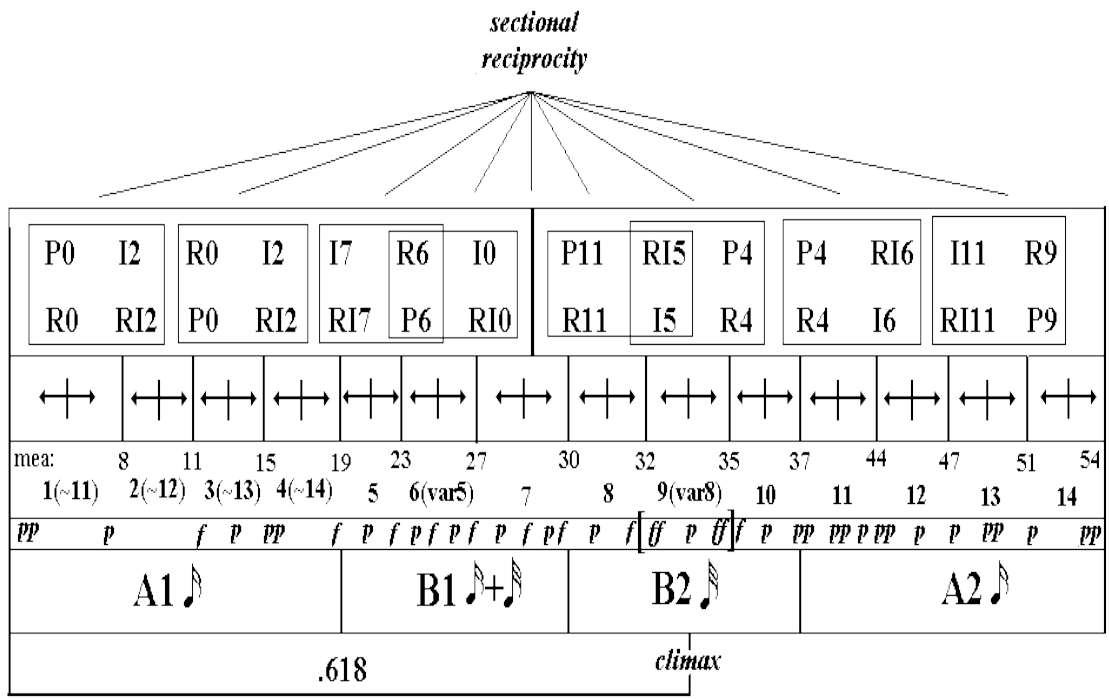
sectional reciprocity

| P0 I2 R0 RI2 | R0 I2 P0 RI2 | I7 R6 I0 RI7 P6 RI0 | P11 RI5 P4 R11 I5 R4 | P4 RI6 R4 I6 | I11 R9 RI11 P9 |
|---|---|---|---|---|---|

mea: 8 11 15 19 23 27 30 32 35 37 44 47 51 54

1(~11) 2(~12) 3(~13) 4(~14) 5 6(var5) 7 8 9(var8) 10 11 12 13 14

pp p f p pp f p f p f p f p f p f p f ff p ff f p pp pp p pp p p pp p pp

A1 ♪ B1 ♪+♬ B2 ♬ A2 ♪

.618 climax